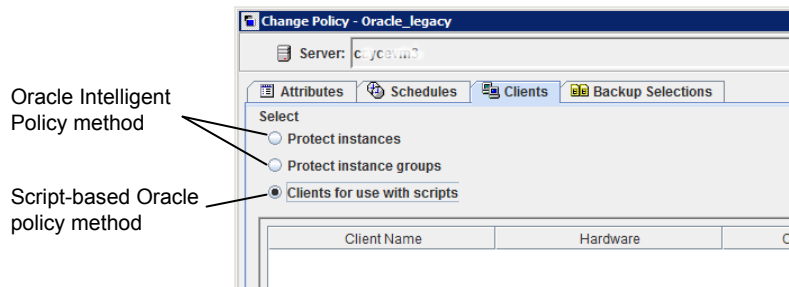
Change Policy - Oracle_legacy

Server: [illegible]

Attributes
Schedules
Clients
Backup Selections

Oracle Intelligent Policy method

Select

Protect instances

Protect instance groups

Script-based Oracle policy method

Clients for use with scripts

| Client Name | Hardware | C |
|---|---|---|